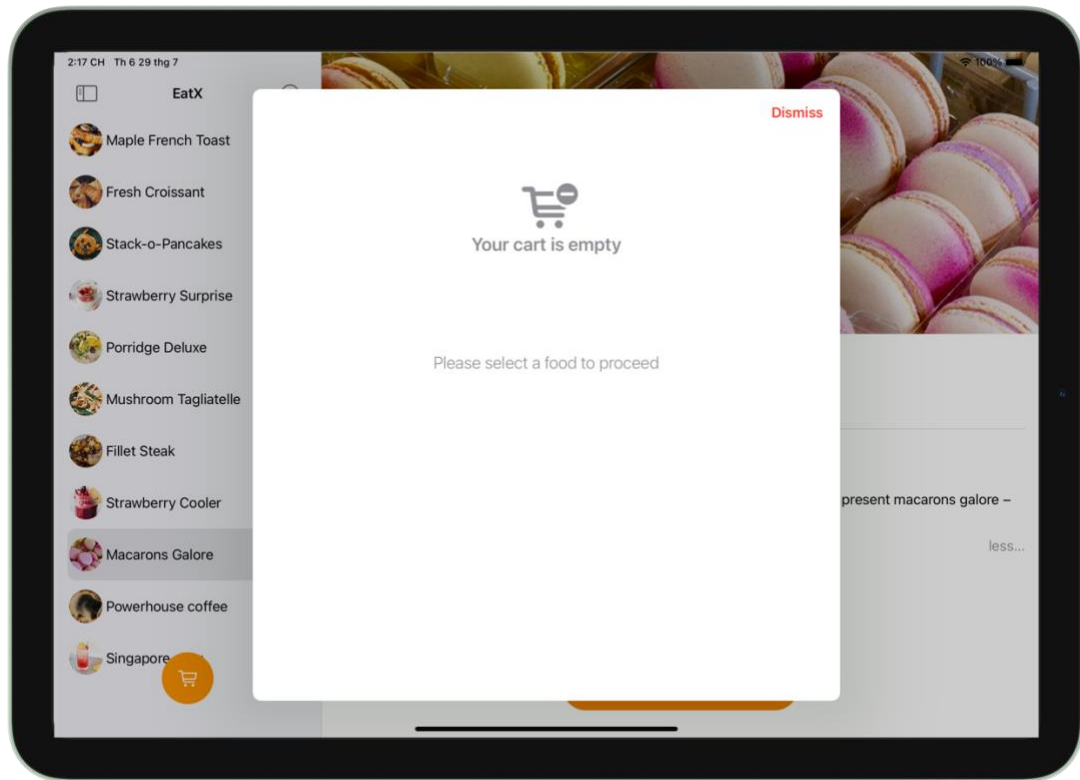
2:17 CH Th 6 29 thg 7

100%

EatX

Maple French Toast

Fresh Croissant

Stack-o-Pancakes

Strawberry Surprise

Porridge Deluxe

Mushroom Tagliatelle

Fillet Steak

Strawberry Cooler

Macarons Galore

Powerhouse coffee

Singapore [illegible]

Dismiss

Your cart is empty

Please select a food to proceed

present macarons galore –

less...